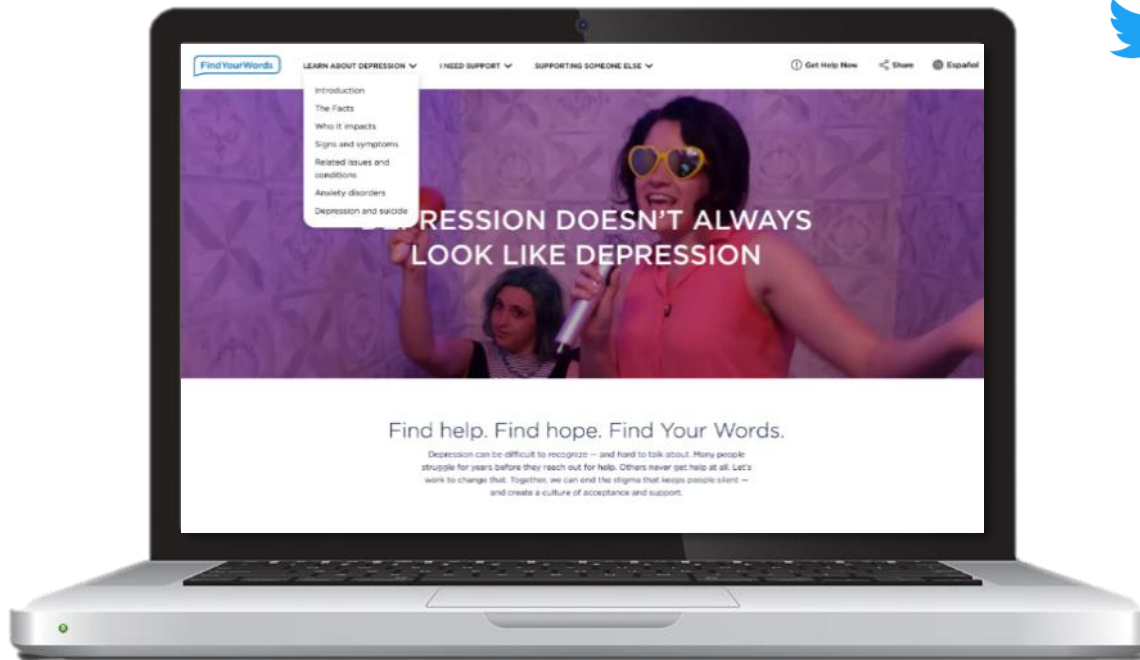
FindYourWords

LEARN ABOUT DEPRESSION

I NEED SUPPORT

SUPPORTING SOMEONE ELSE

Get Help Now

Share

Español

Introduction

The Facts

Who it impacts

Signs and symptoms

Related issues and conditions

Anxiety disorders

Depression and suicide

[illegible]RESSION DOESN'T ALWAYS LOOK LIKE DEPRESSION

Find help. Find hope. Find Your Words.

Depression can be difficult to recognize — and hard to talk about. Many people struggle for years before they reach out for help. Others never get help at all. Let's work to change that. Together, we can end the stigma that keeps people silent — and create a culture of acceptance and support.